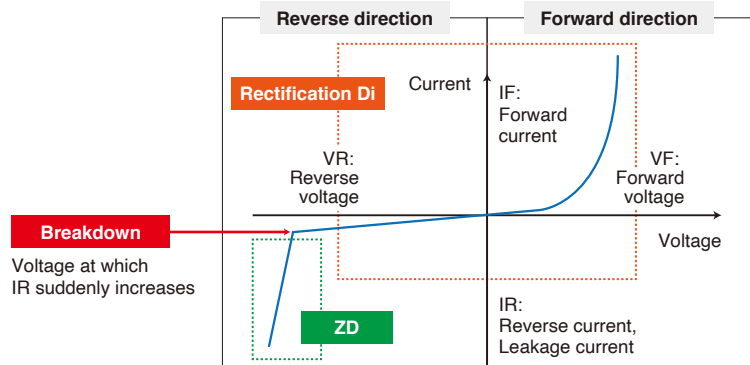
Reverse direction

Forward direction

Rectification Di

Current

IF: Forward current

VR: Reverse voltage

VF: Forward voltage

Breakdown

Voltage at which IR suddenly increases

Voltage

ZD

IR: Reverse current, Leakage current